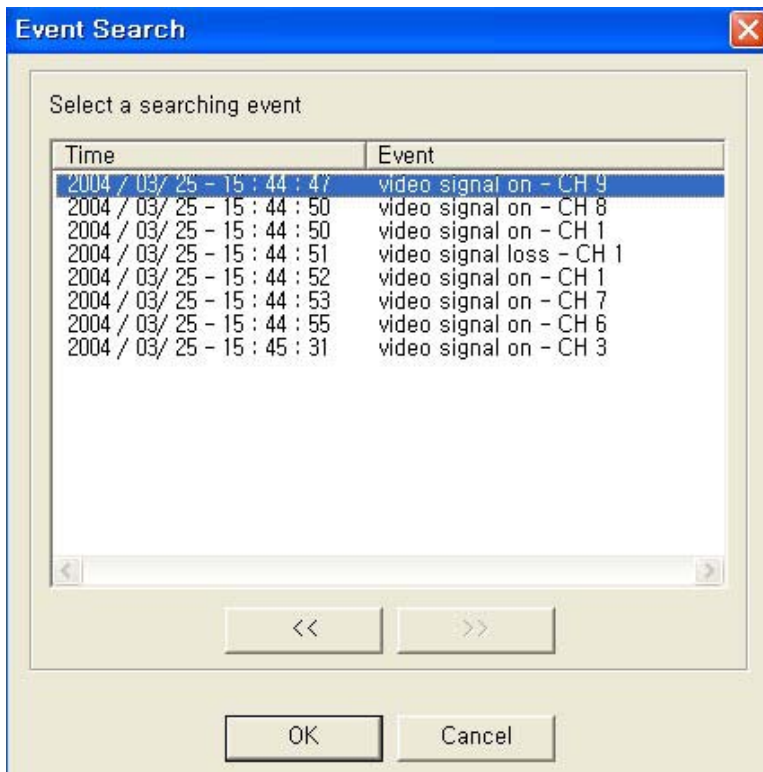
Event Search

Select a searching event

| Time | Event |
|---|---|
| 2004 / 03/ 25 - 15 : 44 : 47 | video signal on - CH 9 |
| 2004 / 03/ 25 - 15 : 44 : 50 | video signal on - CH 8 |
| 2004 / 03/ 25 - 15 : 44 : 50 | video signal on - CH 1 |
| 2004 / 03/ 25 - 15 : 44 : 51 | video signal loss - CH 1 |
| 2004 / 03/ 25 - 15 : 44 : 52 | video signal on - CH 1 |
| 2004 / 03/ 25 - 15 : 44 : 53 | video signal on - CH 7 |
| 2004 / 03/ 25 - 15 : 44 : 55 | video signal on - CH 6 |
| 2004 / 03/ 25 - 15 : 45 : 31 | video signal on - CH 3 |

<<
>>

OK
Cancel